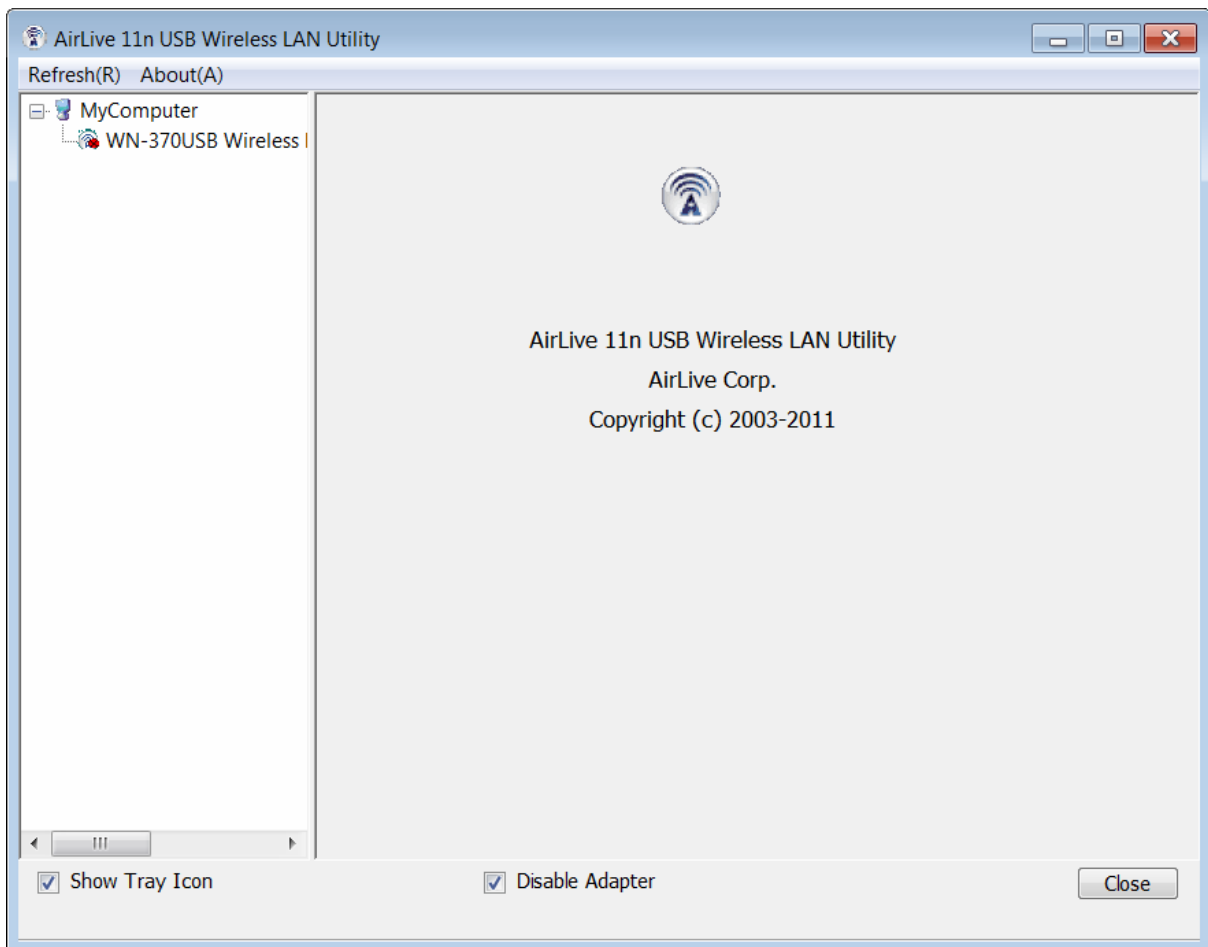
AirLive 11n USB Wireless LAN Utility

Refresh(R) About(A)

MyComputer
WN-370USB Wireless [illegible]

AirLive 11n USB Wireless LAN Utility
AirLive Corp.
Copyright (c) 2003-2011

Show Tray Icon
Disable Adapter
Close